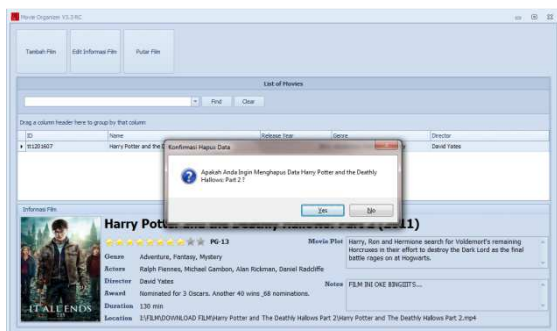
Movie Organizer V3.2 RC

Tambah Film
Edit Informasi Film
Putar Film

List of Movies

Find
Clear

Drag a column header here to group by that column

| ID | Name | Release Year | Genre | Director |
|---|---|---|---|---|
| tt1201607 | Harry Potter and the D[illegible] | | | David Yates |

Konfirmasi Hapus Data

Apakah Anda Ingin Menghapus Data Harry Potter and the Deathly Hallows: Part 2 ?

Yes
No

Informasi Film

Harry Potter and the Deathly Hallows: Part 2 (2011)

PG-13

Genre Adventure, Fantasy, Mystery
Actors Ralph Fiennes, Michael Gambon, Alan Rickman, Daniel Radcliffe
Director David Yates
Award Nominated for 3 Oscars. Another 40 wins ,68 nominations.
Duration 130 min
Location I:\FILM\DOWNLOAD FILM\Harry Potter and The Deathly Hallows Part 2\Harry Potter and The Deathly Hallows Part 2.mp4

Movie Plot Harry, Ron and Hermione search for Voldemort's remaining Horcruxes in their effort to destroy the Dark Lord as the final battle rages on at Hogwarts.

Notes FILM INI OKE BINGIIIT5...

IT ALL ENDS